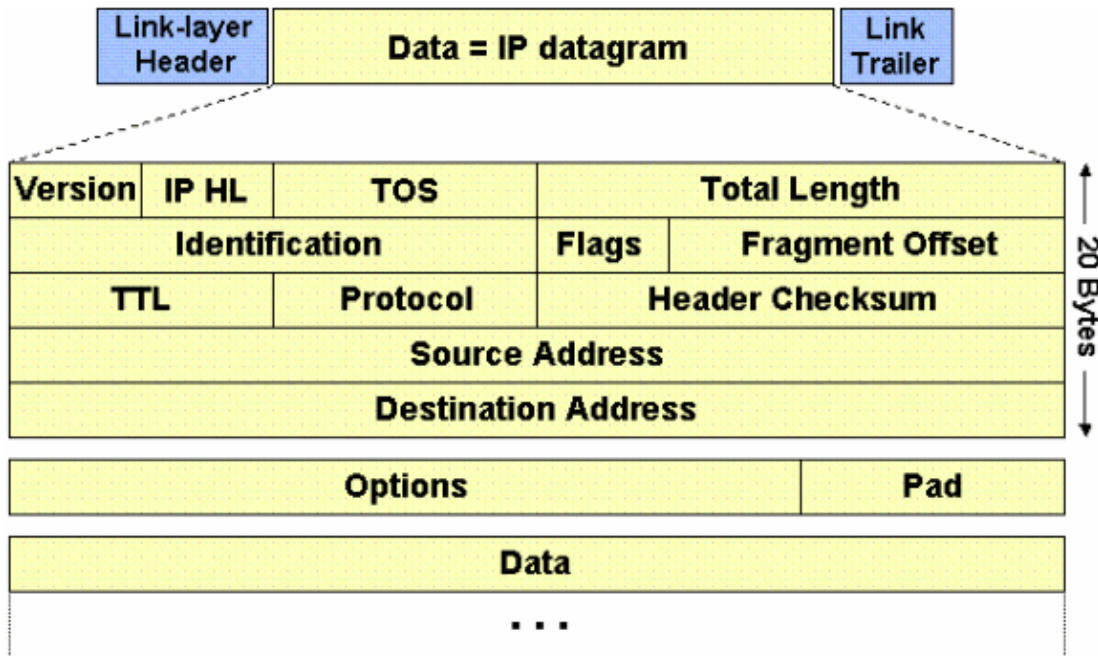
Link-layer Header

Data = IP datagram

Link Trailer

Version

IP HL

TOS

Total Length

Identification

Flags

Fragment Offset

TTL

Protocol

Header Checksum

Source Address

Destination Address

20 Bytes

Options

Pad

Data

. . .